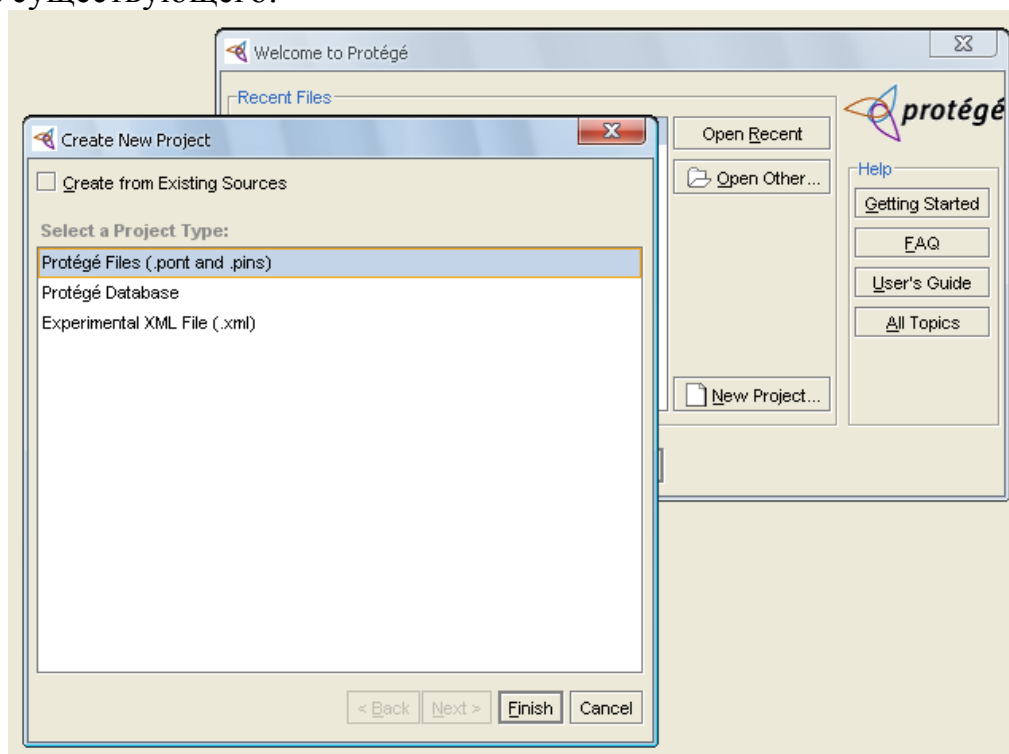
существующего.

Welcome to Protégé

Recent Files

Open Recent

Open Other...

New Project...

protégé

Help

Getting Started

FAQ

User's Guide

All Topics

Create New Project

Create from Existing Sources

Select a Project Type:

Protégé Files (.pont and .pins)

Protégé Database

Experimental XML File (.xml)

< Back | Next > | Finish | Cancel